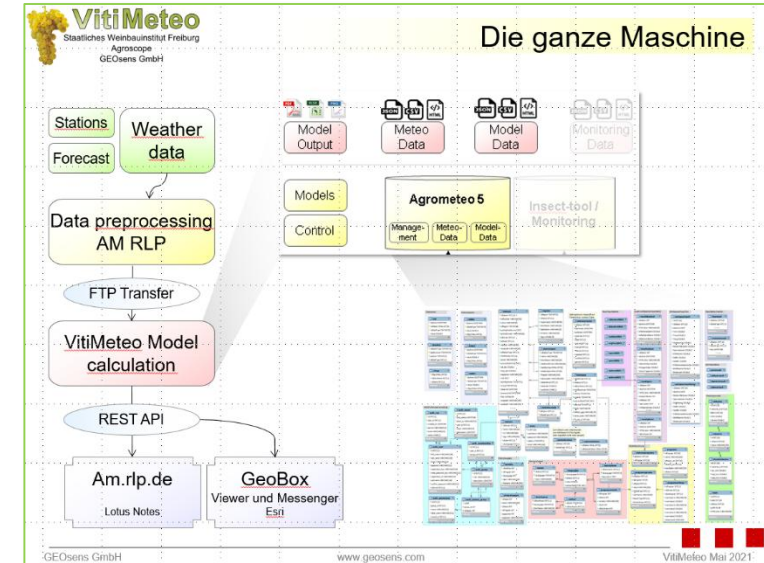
VitiMeteo
Staatliches Weinbauinstitut Freiburg
Agroscope
GEOsens GmbH

Die ganze Maschine

Stations

Forecast

Weather data

Data preprocessing AM RLP

FTP Transfer

VitiMeteo Model calculation

REST API

Am.rlp.de
Lotus Notes

GeoBox
Viewer und Messenger
Esri

Model Output

Meteo Data

Model Data

Monitoring Data

Models

Control

Agrometeo 5

Management

Meteo-Data

Model-Data

Insect-tool / Monitoring

GEOsens GmbH

www.geosens.com

VitiMeteo Mai 2021